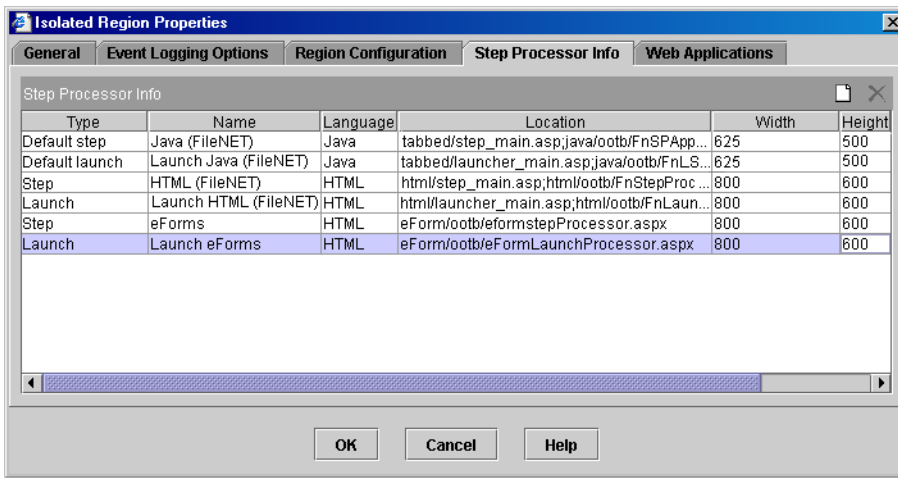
Isolated Region Properties

General | Event Logging Options | Region Configuration | Step Processor Info | Web Applications

Step Processor Info

| Type | Name | Language | Location | Width | Height |
|---|---|---|---|---|---|
| Default step | Java (FileNET) | Java | tabbed/step_main.asp;java/ootb/FnSPApp... | 625 | 500 |
| Default launch | Launch Java (FileNET) | Java | tabbed/launcher_main.asp;java/ootb/FnLS... | 625 | 500 |
| Step | HTML (FileNET) | HTML | html/step_main.asp;html/ootb/FnStepProc ... | 800 | 600 |
| Launch | Launch HTML (FileNET) | HTML | html/launcher_main.asp;html/ootb/FnLaun... | 800 | 600 |
| Step | eForms | HTML | eForm/ootb/eformstepProcessor.aspx | 800 | 600 |
| Launch | Launch eForms | HTML | eForm/ootb/eFormLaunchProcessor.aspx | 800 | 600 |

OK | Cancel | Help